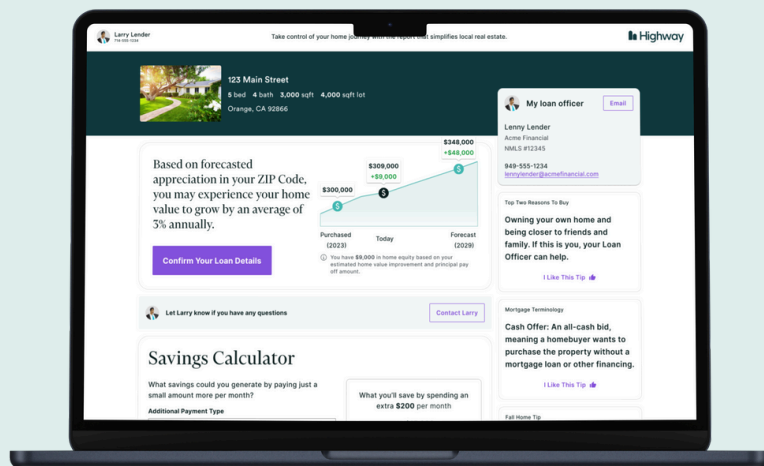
Larry Lender
714-555-1234

Take control of your home journey with the report that simplifies local real estate.

Highway

123 Main Street
5 bed 4 bath 3,000 sqft 4,000 sqft lot
Orange, CA 92866

My loan officer
Email

Lenny Lender
Acme Financial
NMLS #12345

949-555-1234
lennylender@acmefinancial.com

Based on forecasted appreciation in your ZIP Code, you may experience your home value to grow by an average of 3% annually.

Confirm Your Loan Details

$300,000
$309,000
+$9,000
$348,000
+$48,000

Purchased (2023)
Today
Forecast (2029)

You have $9,000 in home equity based on your estimated home value improvement and principal pay off amount.

Top Two Reasons To Buy

Owning your own home and being closer to friends and family. If this is you, your Loan Officer can help.

I Like This Tip

Let Larry know if you have any questions

Contact Larry

Mortgage Terminology

Cash Offer: An all-cash bid, meaning a homebuyer wants to purchase the property without a mortgage loan or other financing.

I Like This Tip

Savings Calculator

What savings could you generate by paying just a small amount more per month?

Additional Payment Type

What you'll save by spending an extra $200 per month

Fall Home Tip